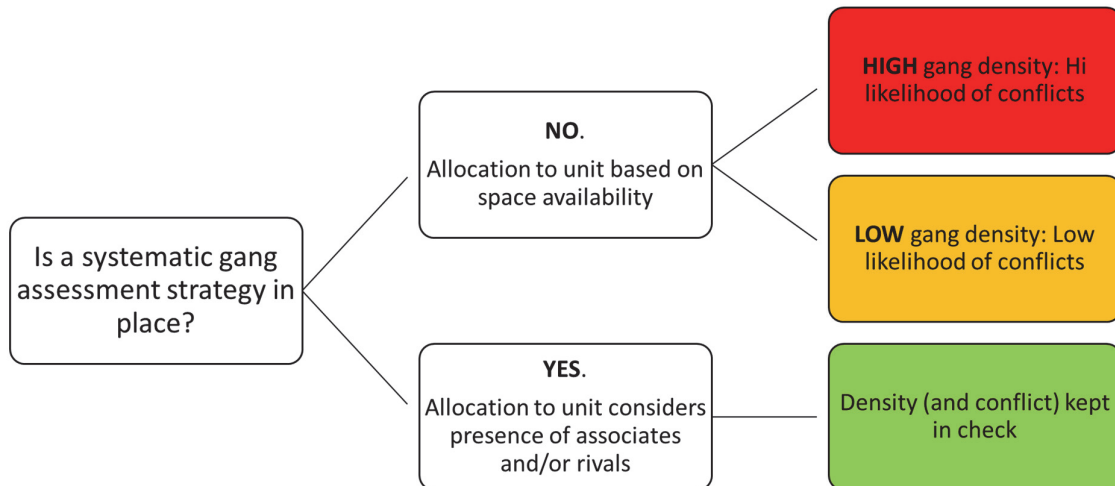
Is a systematic gang assessment strategy in place?

NO.
Allocation to unit based on space availability

HIGH gang density: Hi likelihood of conflicts

LOW gang density: Low likelihood of conflicts

YES.
Allocation to unit considers presence of associates and/or rivals

Density (and conflict) kept in check